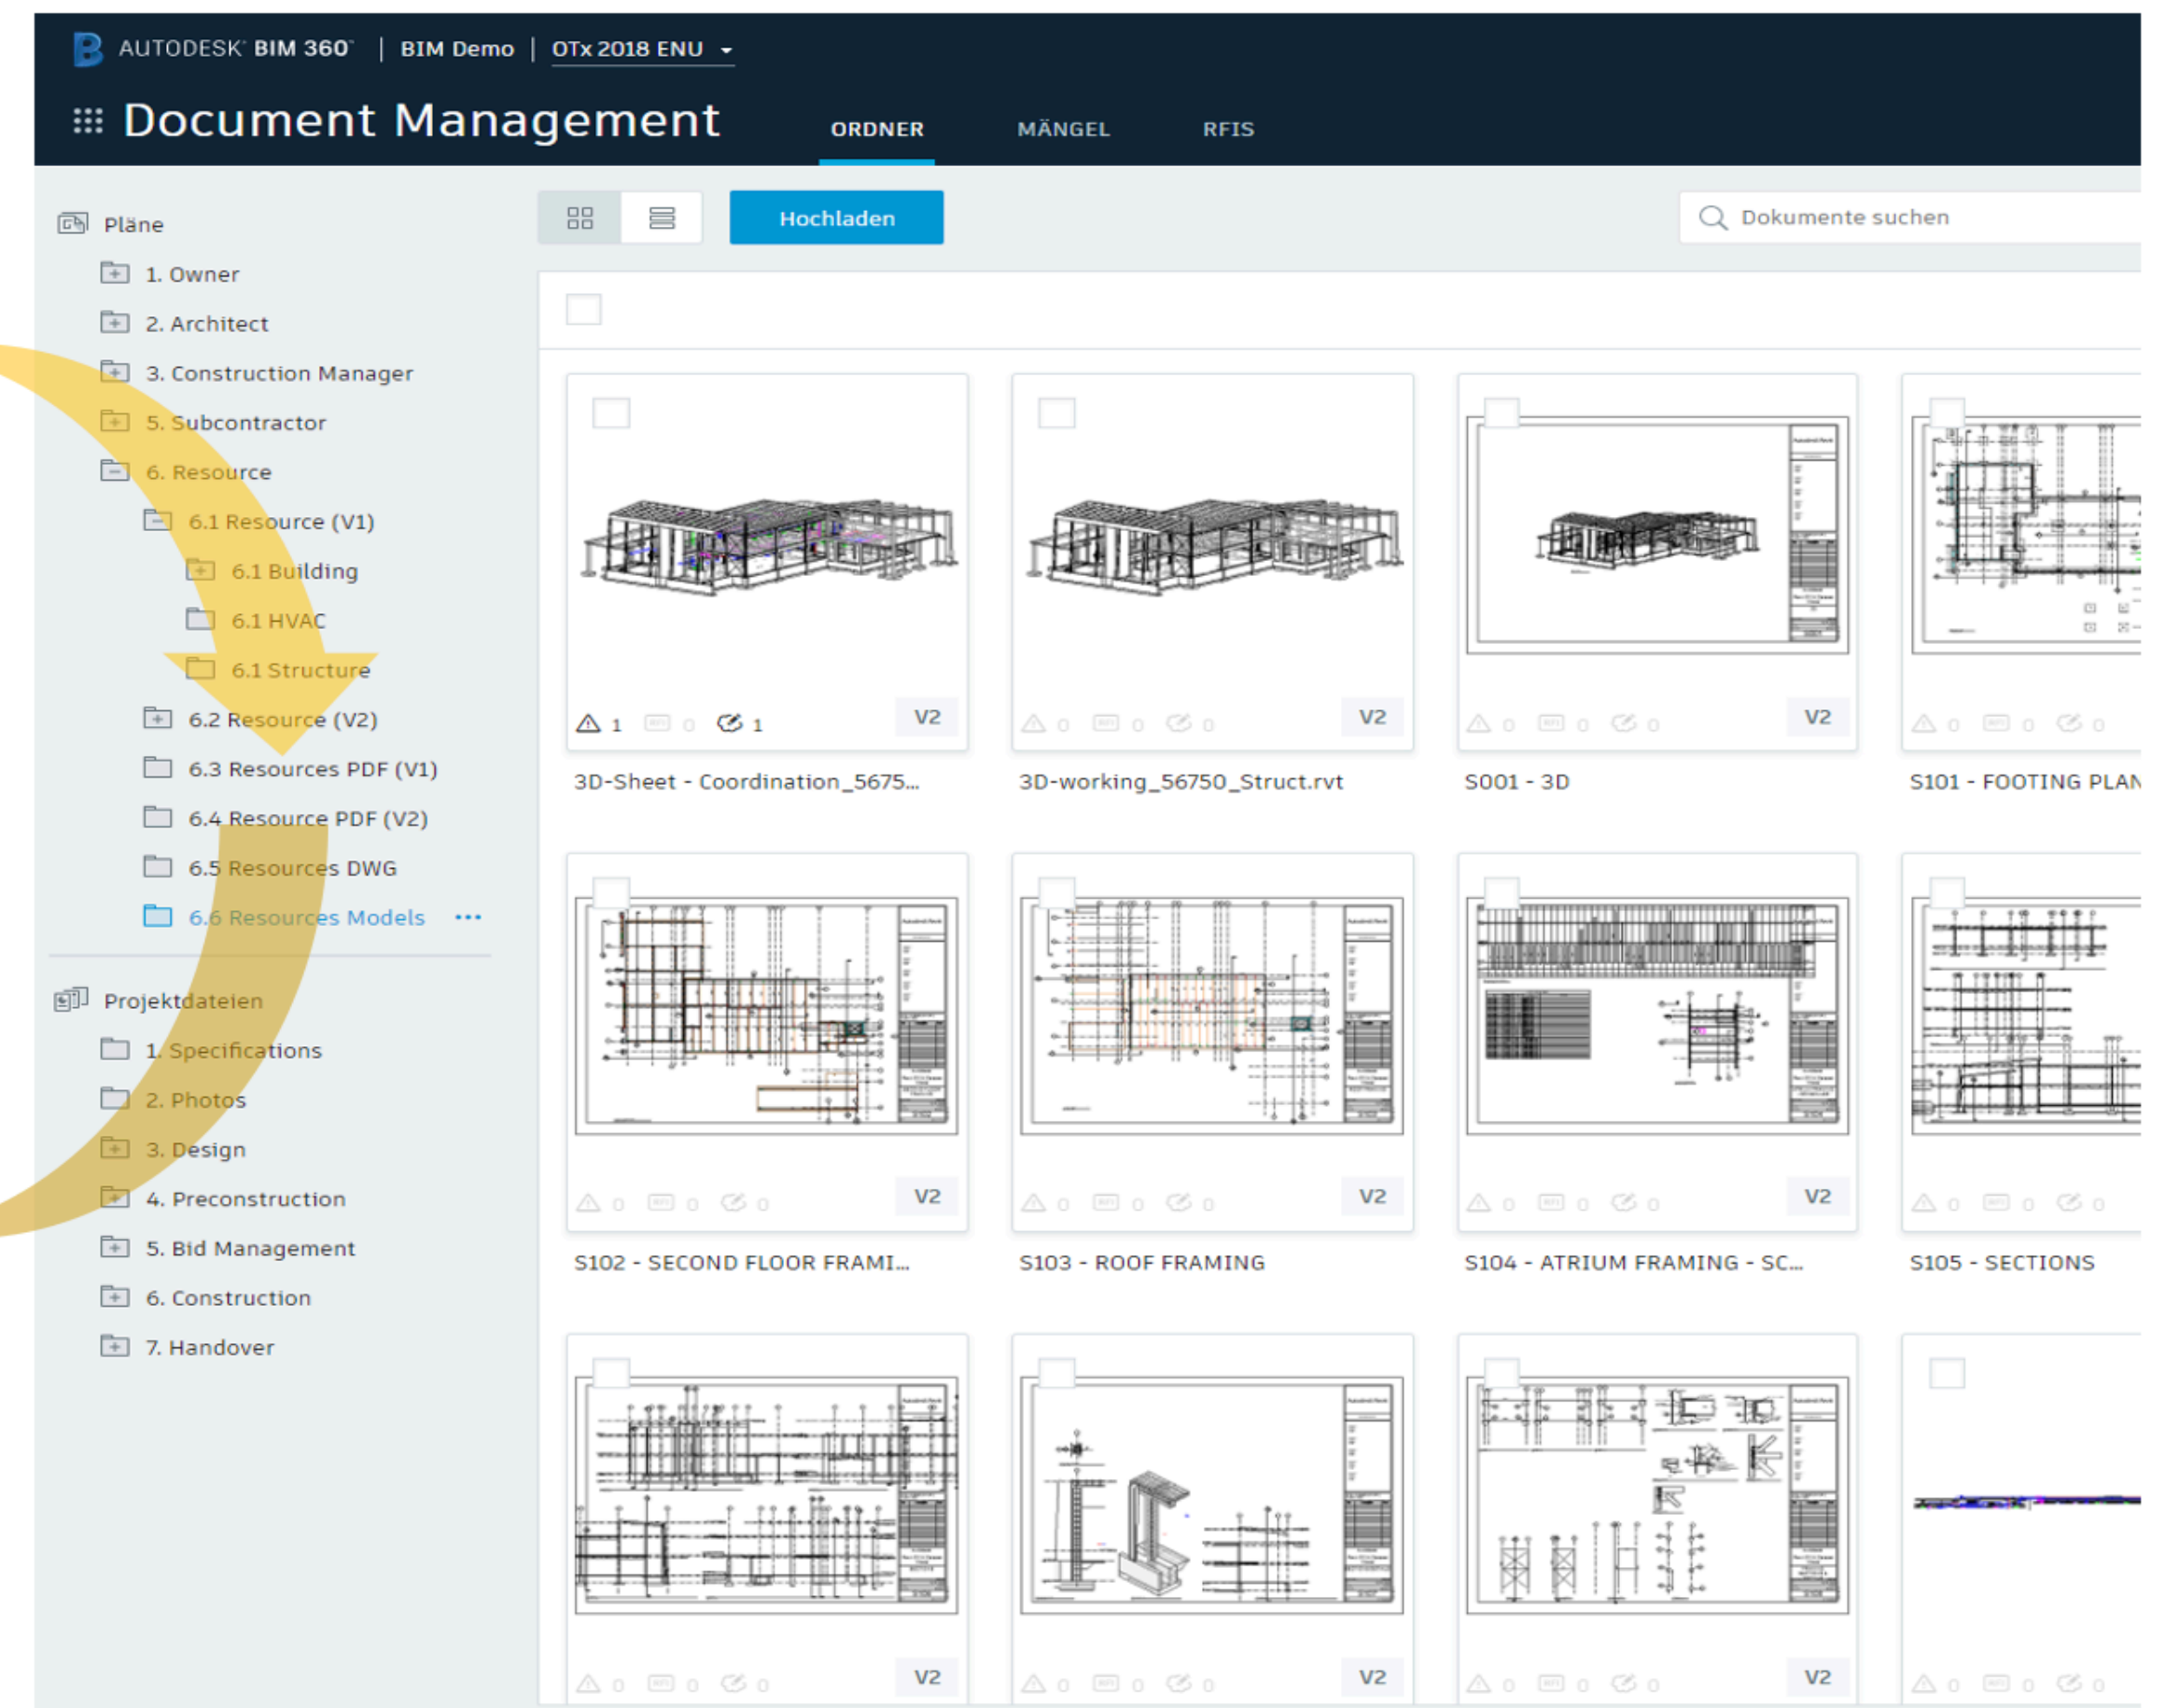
AUTODESK® BIM 360™ | BIM Demo | OTx 2018 ENU

Document Management

ORDNER MÄNGEL RFIS

Pläne
1. Owner
2. Architect
3. Construction Manager
5. Subcontractor
6. Resource
6.1 Resource (V1)
6.1 Building
6.1 HVAC
6.1 Structure
6.2 Resource (V2)
6.3 Resources PDF (V1)
6.4 Resource PDF (V2)
6.5 Resources DWG
6.6 Resources Models ...

Projektdateien
1. Specifications
2. Photos
3. Design
4. Preconstruction
5. Bid Management
6. Construction
7. Handover

Hochladen

Dokumente suchen

1 0 1 V2
3D-Sheet - Coordination_5675...

0 0 0 V2
3D-working_56750_Struct.rvt

0 0 0 V2
S001 - 3D

0 0 0
S101 - FOOTING PLAN

0 0 0 V2
S102 - SECOND FLOOR FRAMI...

0 0 0 V2
S103 - ROOF FRAMING

0 0 0 V2
S104 - ATRIUM FRAMING - SC...

0 0 0
S105 - SECTIONS

0 0 0 V2

0 0 0 V2

0 0 0 V2

0 0 0